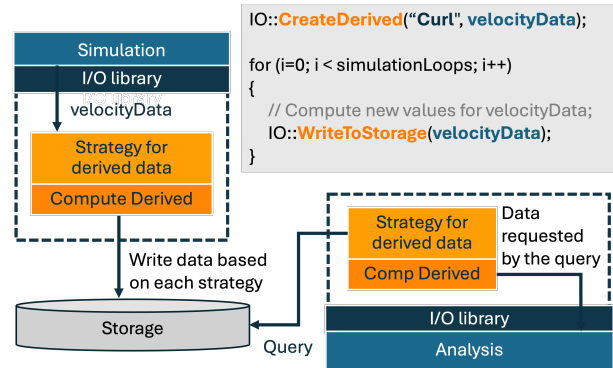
Simulation

I/O library

velocityData

Strategy for derived data

Compute Derived

Write data based on each strategy

Storage

IO::CreateDerived(“Curl”, velocityData);

for (i=0; i < simulationLoops; i++)
{
// Compute new values for velocityData;
IO::WriteToStorage(velocityData);
}

Strategy for derived data

Comp Derived

Data requested by the query

I/O library

Query

Analysis